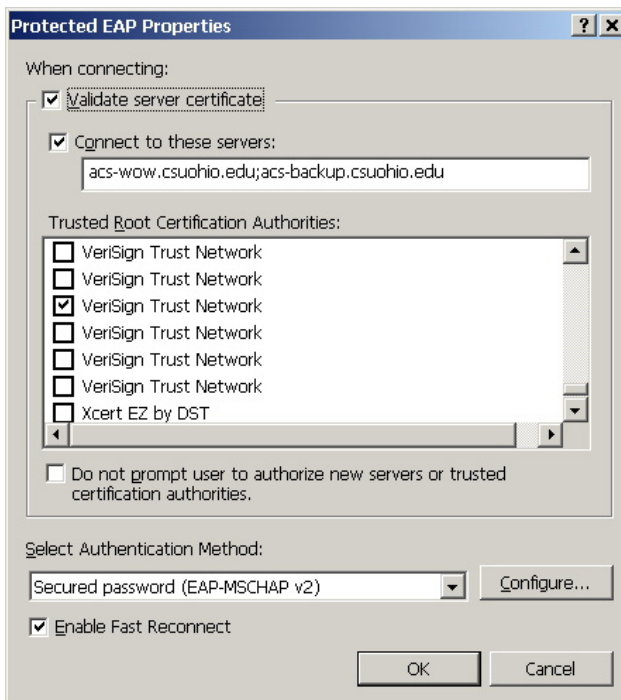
Protected EAP Properties

? X

When connecting:

Validate server certificate

Connect to these servers:

acs-wow.csuohio.edu;acs-backup.csuohio.edu

Trusted Root Certification Authorities:

VeriSign Trust Network
VeriSign Trust Network
VeriSign Trust Network
VeriSign Trust Network
VeriSign Trust Network
VeriSign Trust Network
Xcert EZ by DST

Do not prompt user to authorize new servers or trusted certification authorities.

Select Authentication Method:

Secured password (EAP-MSCHAP v2)

Configure...

Enable Fast Reconnect

OK

Cancel